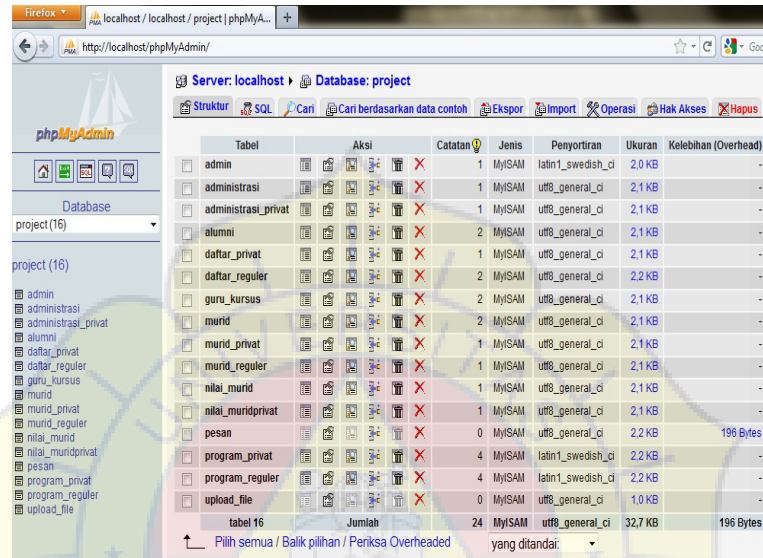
Firefox localhost / localhost / project | phpMyA... +

http://localhost/phpMyAdmin/

Goo

phpMyAdmin

Database

project (16)

project (16)

admin
administrasi
administrasi_privat
alumni
daftar_privat
daftar_reguler
guru_kursus
murid
murid_privat
murid_reguler
nilai_murid
nilai_muridprivat
pesan
program_privat
program_reguler
upload_file

Server: localhost ▸ Database: project

Struktur SQL Cari Cari berdasarkan data contoh Ekspor Import Operasi Hak Akses Hapus

| | Tabel | Aksi | Catatan | Jenis | Penyortiran | Ukuran | Kelebihan (Overhead) |
|---|---|---|---|---|---|---|---|
| | admin | | 1 | MyISAM | latin1_swedish_ci | 2,0 KB | - |
| | administrasi | | 1 | MyISAM | utf8_general_ci | 2,1 KB | - |
| | administrasi_privat | | 1 | MyISAM | utf8_general_ci | 2,1 KB | - |
| | alumni | | 2 | MyISAM | utf8_general_ci | 2,1 KB | - |
| | daftar_privat | | 1 | MyISAM | utf8_general_ci | 2,1 KB | - |
| | daftar_reguler | | 2 | MyISAM | utf8_general_ci | 2,2 KB | - |
| | guru_kursus | | 2 | MyISAM | utf8_general_ci | 2,1 KB | - |
| | murid | | 2 | MyISAM | utf8_general_ci | 2,1 KB | - |
| | murid_privat | | 1 | MyISAM | utf8_general_ci | 2,1 KB | - |
| | murid_reguler | | 1 | MyISAM | utf8_general_ci | 2,1 KB | - |
| | nilai_murid | | 1 | MyISAM | utf8_general_ci | 2,1 KB | - |
| | nilai_muridprivat | | 1 | MyISAM | utf8_general_ci | 2,1 KB | - |
| | pesan | | 0 | MyISAM | utf8_general_ci | 2,2 KB | 196 Bytes |
| | program_privat | | 4 | MyISAM | latin1_swedish_ci | 2,2 KB | - |
| | program_reguler | | 4 | MyISAM | latin1_swedish_ci | 2,2 KB | - |
| | upload_file | | 0 | MyISAM | utf8_general_ci | 1,0 KB | - |
| | tabel 16 | Jumlah | 24 | MyISAM | utf8_general_ci | 32,7 KB | 196 Bytes |

Pilih semua / Balik pilihan / Periksa Overheaded yang ditandai: